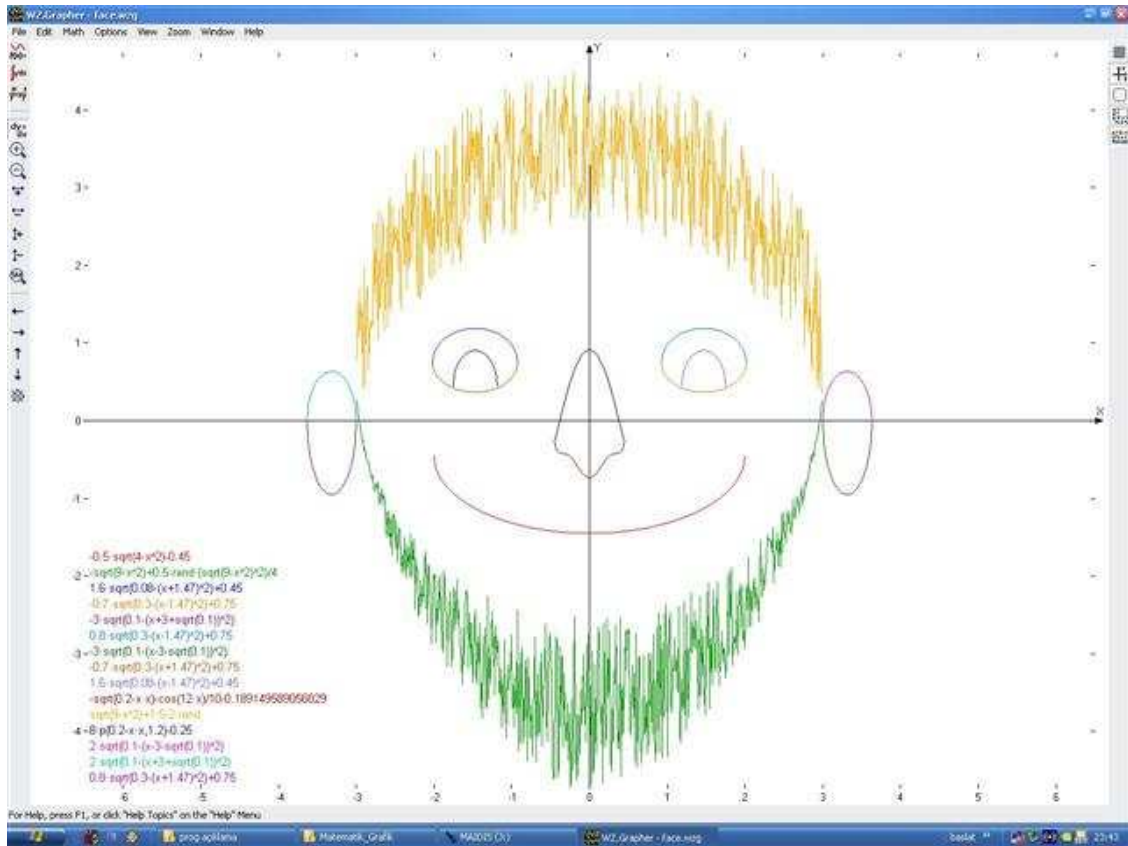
W2Grapher - face.w2g

File Edit Math Options View Zoom Window Help

Y

4
3
2
1
0
-1
-2
-3
-4

X

-6 -5 -4 -3 -2 -1 0 1 2 3 4 5 6

-0.5 sqrt(4-x^2)-0.45
-sqrt(9-x^2)+0.5-rand-(sqrt(9-x^2)^2)/4
1.6 sqrt(0.08-(x+1.47)^2)+0.45
-0.7 sqrt(0.3-(x-1.47)^2)+0.75
-3 sqrt(0.1-(x+3+sqrt(0.1))^2)
0.8 sqrt(0.3-(x-1.47)^2)+0.75
-3 sqrt(0.1-(x-3-sqrt(0.1))^2)
-0.7 sqrt(0.3-(x+1.47)^2)+0.75
1.6 sqrt(0.08-(x-1.47)^2)+0.45
-sqrt(0.2-x x)-cos(12 x)/10-0.1891495890568029
sqrt(9-x^2)+1.5-2 rand
-8 p(0.2-x x,1.2)-0.25
2 sqrt(0.1-(x-3-sqrt(0.1))^2)
2 sqrt(0.1-(x+3+sqrt(0.1))^2)
0.8 sqrt(0.3-(x+1.47)^2)+0.75

For Help, press F1, or click "Help Topics" on the "Help" Menu

prog.açiklama
Matematik_Grafik
MADDIS (X:)
W2_Grapher - face.w2g
baslat
23:43